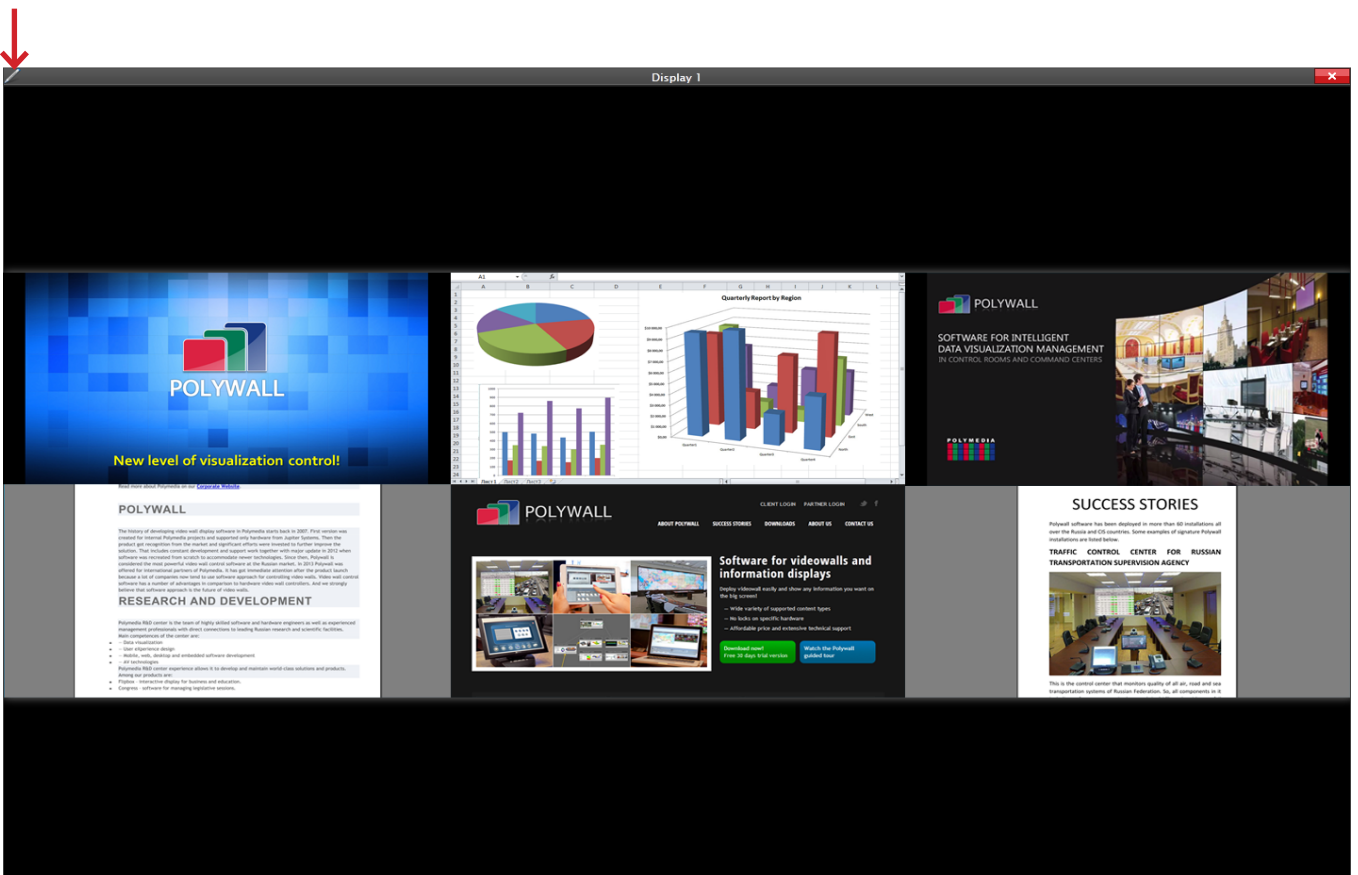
Display 1

POLYWALL

New level of visualization control!

A1

Quarterly Report by Region

POLYWALL

SOFTWARE FOR INTELLIGENT DATA VISUALIZATION MANAGEMENT IN CONTROL ROOMS AND COMMAND CENTERS

POLYMEDIA

Read more about Polymedia on our Corporate Website.

POLYWALL

The history of developing video wall display software in Polymedia starts back in 2007. First version was created for internal Polymedia projects and supported only hardware from Jupiter Systems. Then the product got recognition from the market and significant efforts were invested to further improve the solution. That includes constant development and support work together with major update in 2012 when software was recreated from scratch to accommodate newer technologies. Since then, Polywall is considered the most powerful video wall control software at the Russian market. In 2015 Polywall was offered for international partners of Polymedia. It has got immediate attention after the product launch because a lot of companies now tend to use software approach for controlling video walls. Video wall control software has a number of advantages in comparison to hardware video wall controllers. And we strongly believe that software approach is the future of video walls.

RESEARCH AND DEVELOPMENT

Polymedia R&D center is the team of highly skilled software and hardware engineers as well as experienced management professionals with direct connections to leading Russian research and scientific facilities. Main competencies of the center are:
– Data visualization
– User experience design
– Mobile, web, desktop and embedded software development
– AV technologies
Polymedia R&D center experience allows it to develop and maintain world-class solutions and products. Among our products are:
Flipbox - interactive display for business and education.
Congress - software for managing legislative sessions.

POLYWALL

CLIENT LOGIN PARTNER LOGIN

ABOUT POLYWALL SUCCESS STORIES DOWNLOADS ABOUT US CONTACT US

Software for videowalls and information displays

Deploy videowall easily and show any information you want on the big screen!

– Wide variety of supported content types
– No locks on specific hardware
– Affordable price and extensive technical support

Download now! Free 30 days trial version

Watch the Polywall guided tour

SUCCESS STORIES

Polywall software has been deployed in more than 60 installations all over the Russia and CIS countries. Some examples of signature Polywall installations are listed below.

TRAFFIC CONTROL CENTER FOR RUSSIAN TRANSPORTATION SUPERVISION AGENCY

This is the control center that monitors quality of all air, road and sea transportation systems of Russian Federation. So, all components in it